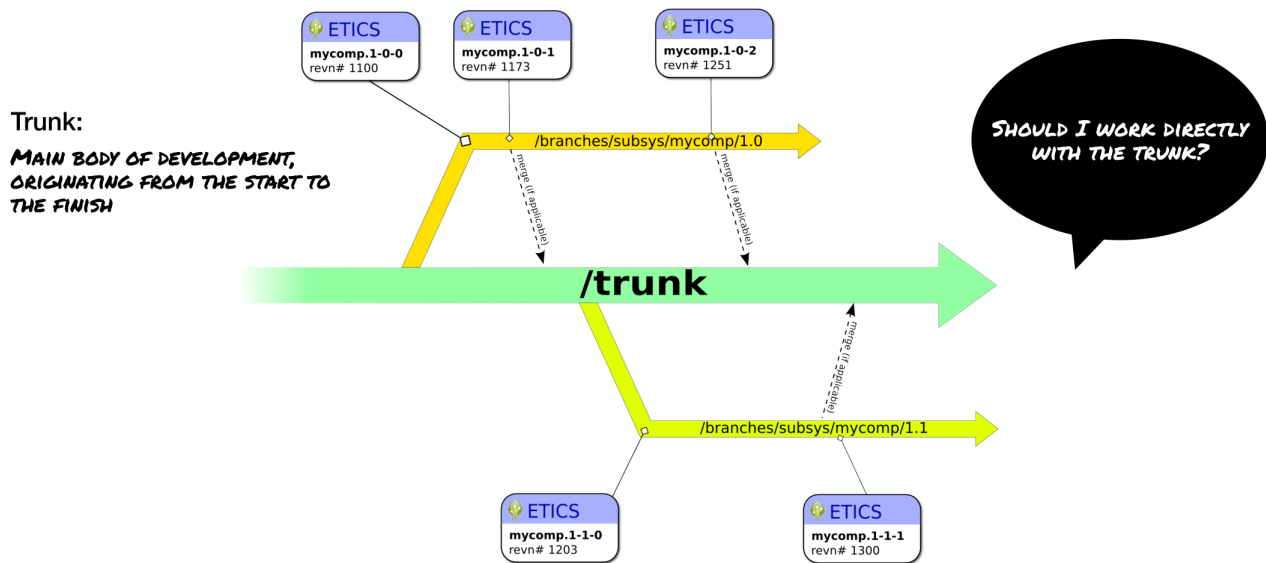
ETICS
mycomp.1-0-0
revn# 1100

ETICS
mycomp.1-0-1
revn# 1173

ETICS
mycomp.1-0-2
revn# 1251

Trunk:

MAIN BODY OF DEVELOPMENT, ORIGINATING FROM THE START TO THE FINISH

/branches/subsys/mycomp/1.0

merge (if applicable)

merge (if applicable)

SHOULD I WORK DIRECTLY WITH THE TRUNK?

/trunk

merge (if applicable)

/branches/subsys/mycomp/1.1

ETICS
mycomp.1-1-0
revn# 1203

ETICS
mycomp.1-1-1
revn# 1300